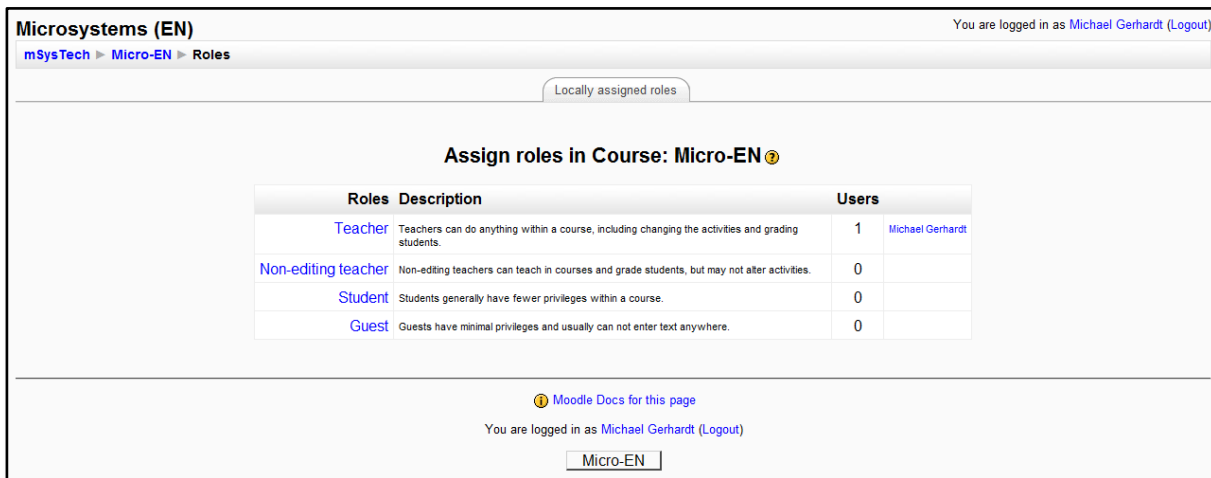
Microsystems (EN)

You are logged in as Michael Gerhardt (Logout)

mSysTech ► Micro-EN ► Roles

Locally assigned roles

Assign roles in Course: Micro-EN

| Roles | Description | Users | |
|---|---|---|---|
| Teacher | Teachers can do anything within a course, including changing the activities and grading students. | 1 | Michael Gerhardt |
| Non-editing teacher | Non-editing teachers can teach in courses and grade students, but may not alter activities. | 0 | |
| Student | Students generally have fewer privileges within a course. | 0 | |
| Guest | Guests have minimal privileges and usually can not enter text anywhere. | 0 | |

Moodle Docs for this page

You are logged in as Michael Gerhardt (Logout)

Micro-EN